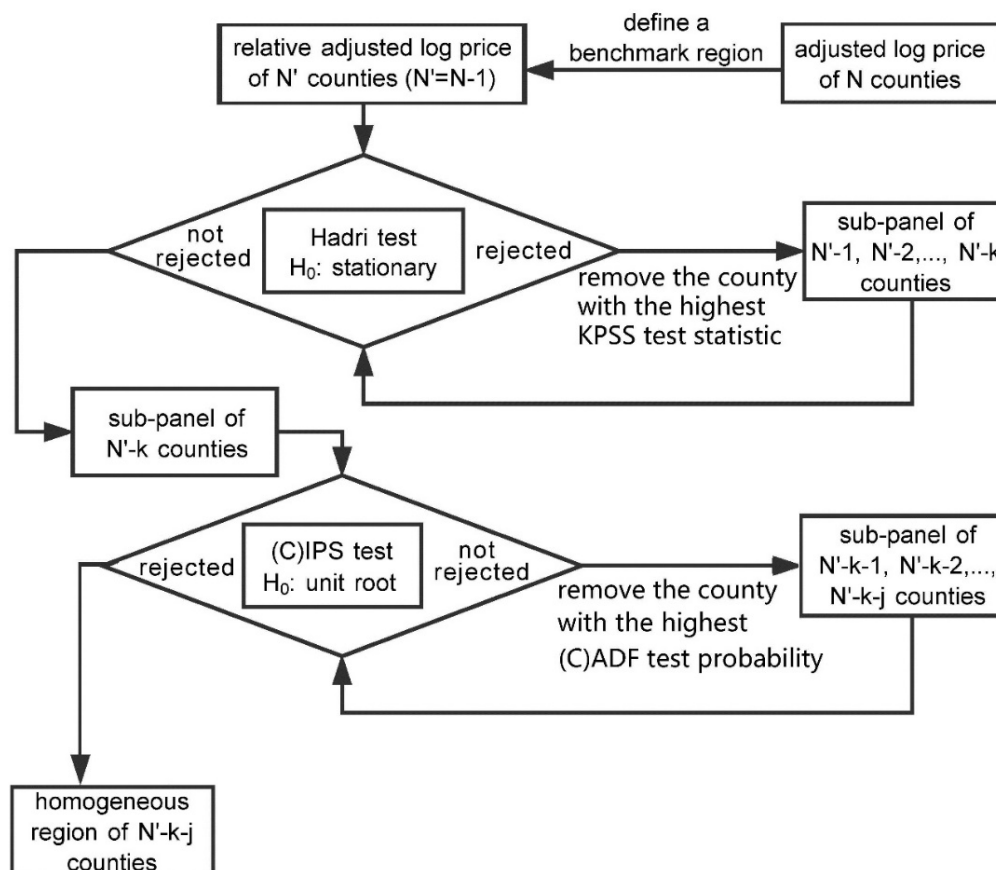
define a benchmark region

relative adjusted log price of N' counties (N'=N-1)

adjusted log price of N counties

not rejected

Hadri test $H_0$: stationary

rejected

remove the county with the highest KPSS test statistic

sub-panel of N'-1, N'-2,..., N'-k counties

sub-panel of N'-k counties

rejected

(C)IPS test $H_0$: unit root

not rejected

remove the county with the highest (C)ADF test probability

sub-panel of N'-k-1, N'-k-2,..., N'-k-j counties

homogeneous region of N'-k-j counties